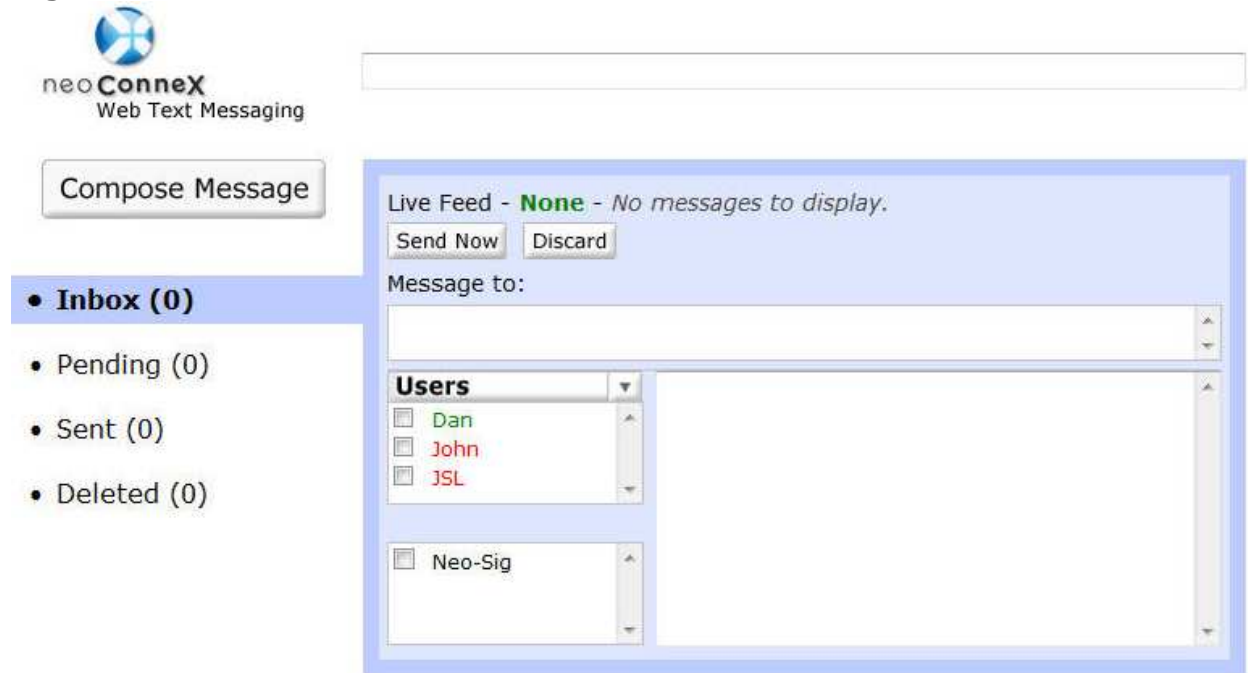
neoConneX
Web Text Messaging

Compose Message

• Inbox (0)

• Pending (0)

• Sent (0)

• Deleted (0)

Live Feed - None - No messages to display.

Send Now Discard

Message to:

Users

Dan
John
JSL

Neo-Sig